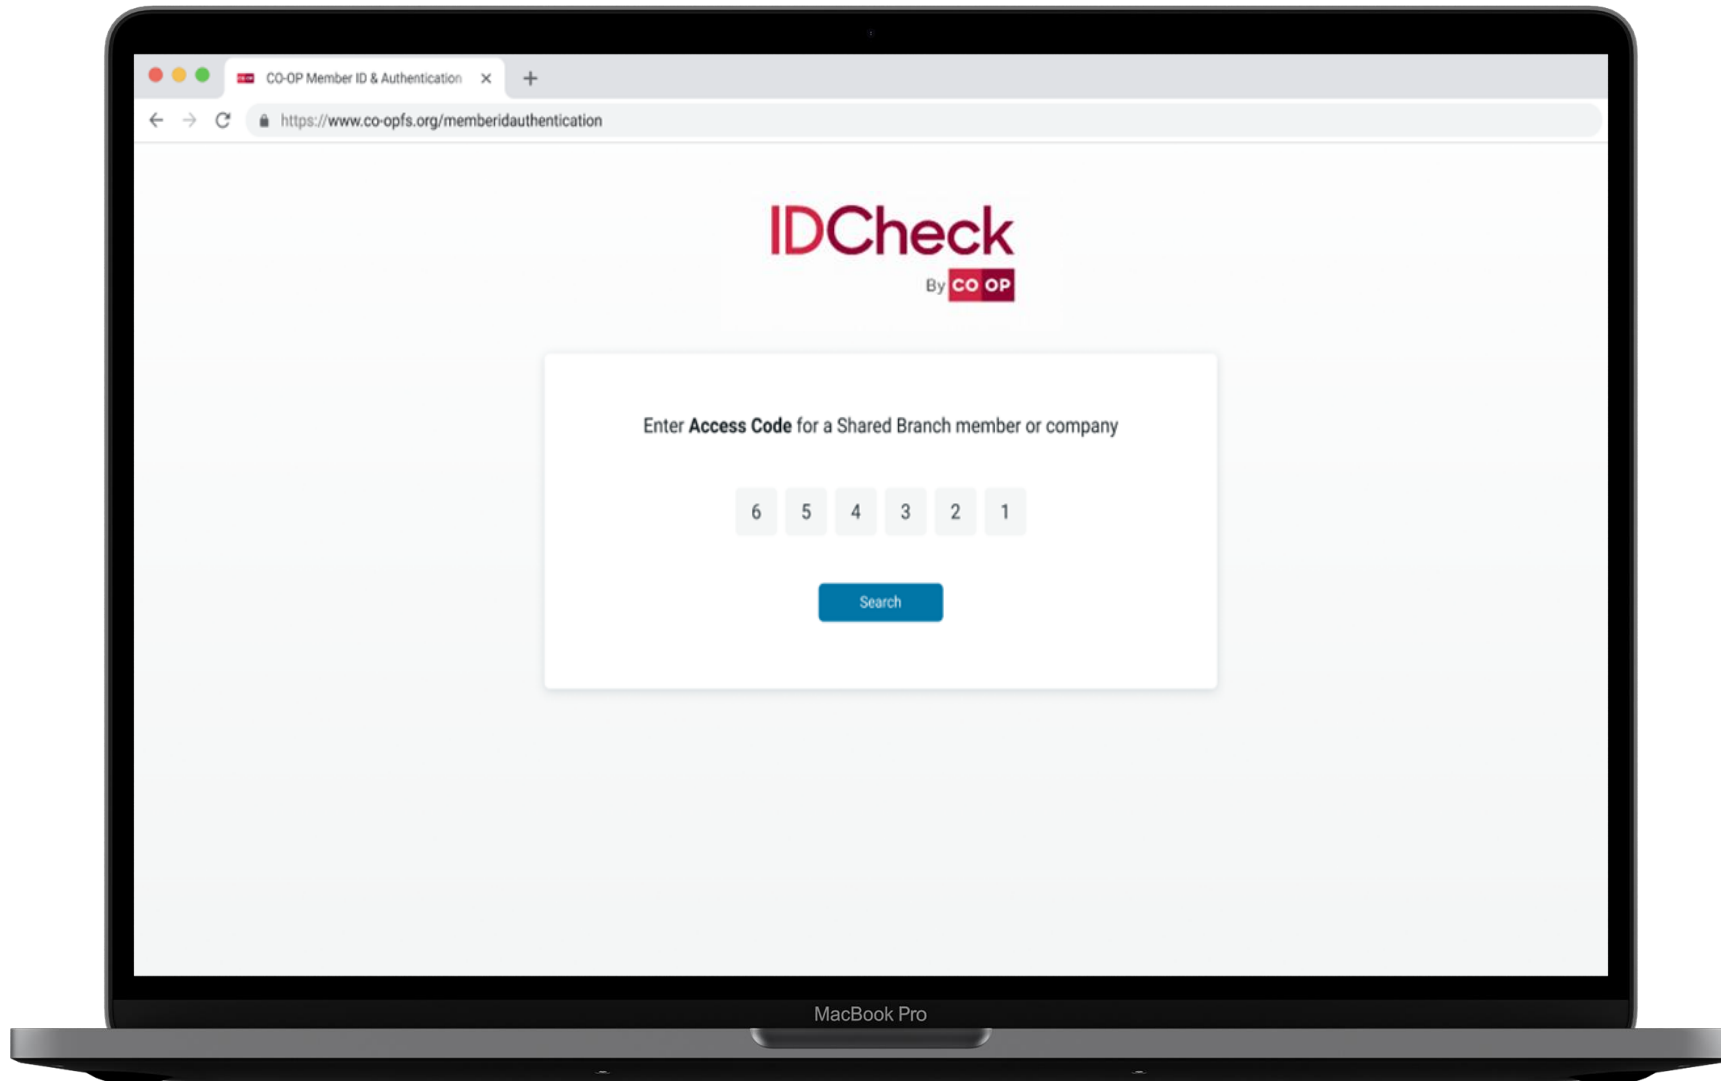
CO-OP Member ID & Authentication

https://www.co-opfs.org/memberidauthentication

IDCheck

By CO OP

Enter **Access Code** for a Shared Branch member or company

| 6 | 5 | 4 | 3 | 2 | 1 |
|---|---|---|---|---|---|

Search

MacBook Pro